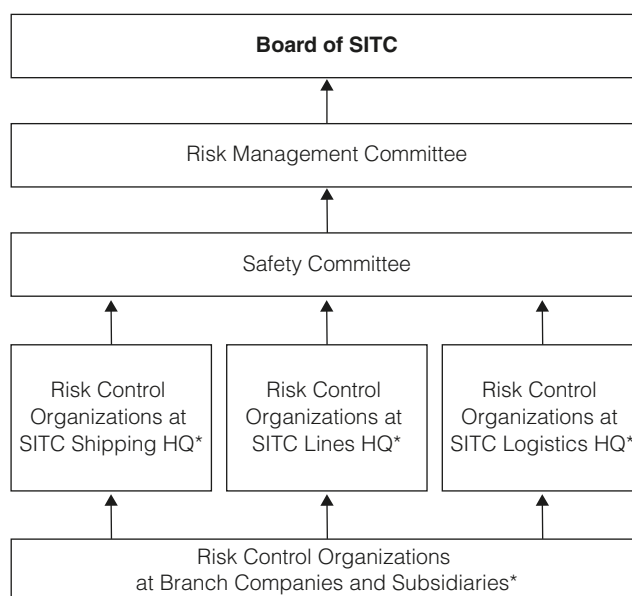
**Board of SITC**

Risk Management Committee

Safety Committee

Risk Control Organizations at SITC Shipping HQ*

Risk Control Organizations at SITC Lines HQ*

Risk Control Organizations at SITC Logistics HQ*

Risk Control Organizations at Branch Companies and Subsidiaries*